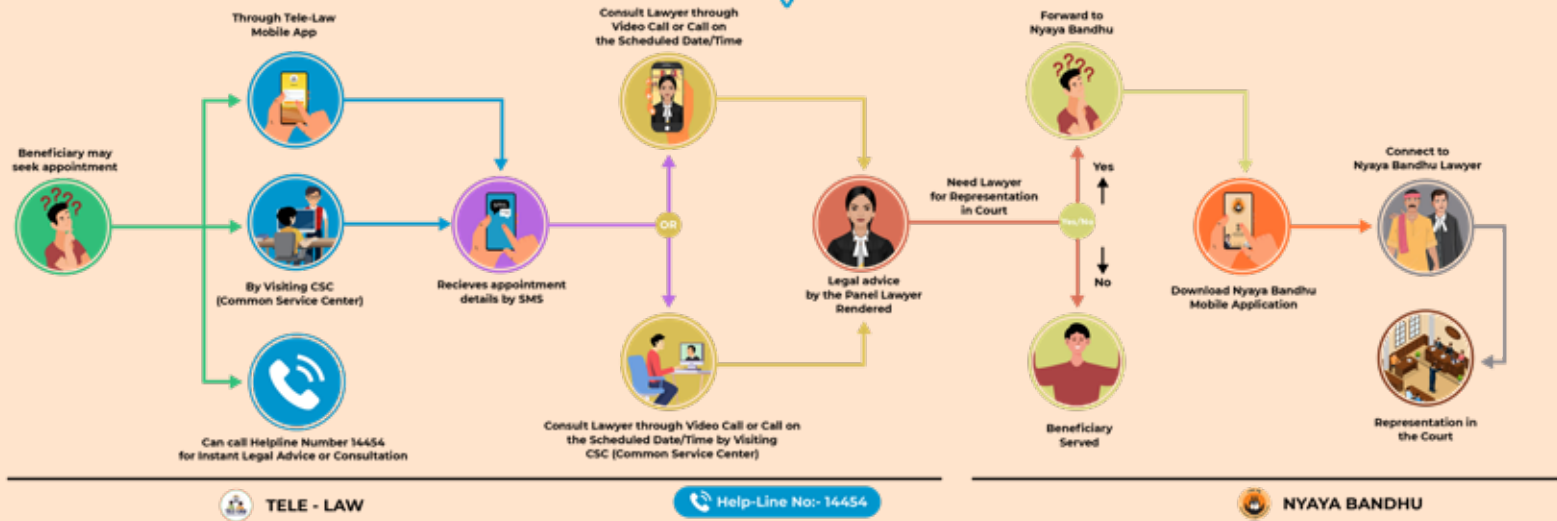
Beneficiary may seek appointment

Through Tele-Law Mobile App

By Visiting CSC (Common Service Center)

Can call Helpline Number 14454 for Instant Legal Advice or Consultation

Recieves appointment details by SMS

OR

Consult Lawyer through Video Call or Call on the Scheduled Date/Time

Consult Lawyer through Video Call or Call on the Scheduled Date/Time by Visiting CSC (Common Service Center)

Legal advice by the Panel Lawyer Rendered

Need Lawyer for Representation in Court

Yes/No

Yes

No

Forward to Nyaya Bandhu

Beneficiary Served

Download Nyaya Bandhu Mobile Application

Connect to Nyaya Bandhu Lawyer

Representation in the Court

TELE - LAW

Help-Line No:- 14454

NYAYA BANDHU